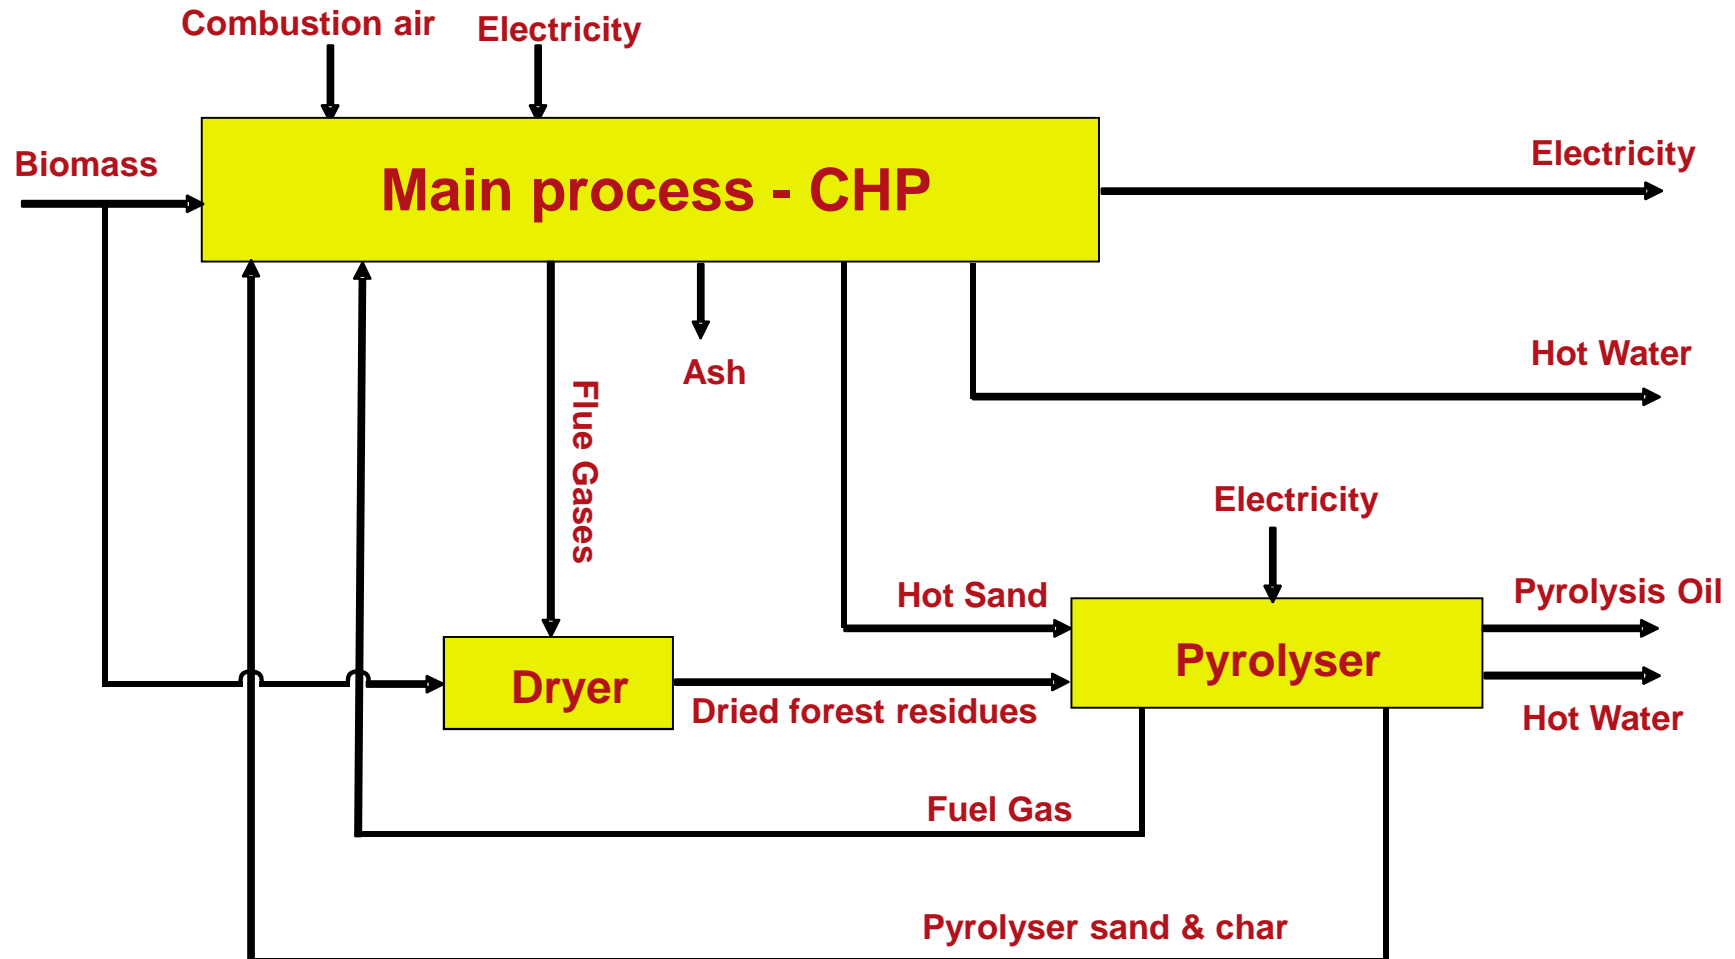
Combustion air
Electricity
Biomass
Main process - CHP
Electricity
Hot Water
Ash
Flue Gases
Electricity
Hot Sand
Pyrolysis Oil
Pyrolyser
Dryer
Dried forest residues
Hot Water
Fuel Gas
Pyrolyser sand & char